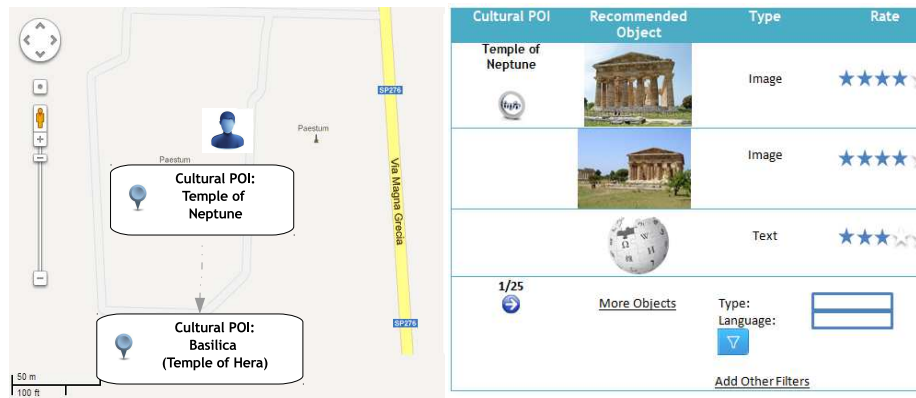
SP276
Paestum
Paestum
Cultural POI: Temple of Neptune
Via Magna Grecia
Cultural POI: Basilica (Temple of Hera)
SP276
50 m
100 ft

| Cultural POI | Recommended Object | Type | Rate |
|---|---|---|---|
| Temple of Neptune | | Image | ★★★★ |
| | | Image | ★★★★ |
| | | Text | ★★★ |
| 1/25 | More Objects | Type: Language: | |

Add Other Filters